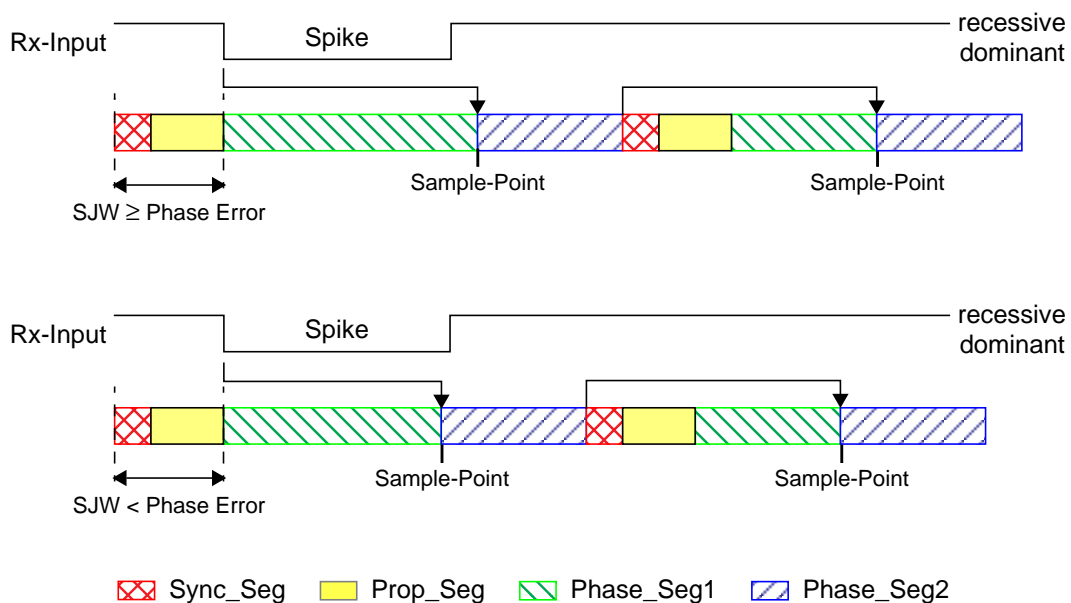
Rx-Input

Spike

recessive
dominant

Sample-Point

Sample-Point

SJW $\geq$ Phase Error

Rx-Input

Spike

recessive
dominant

Sample-Point

Sample-Point

SJW < Phase Error

Sync_Seg Prop_Seg Phase_Seg1 Phase_Seg2